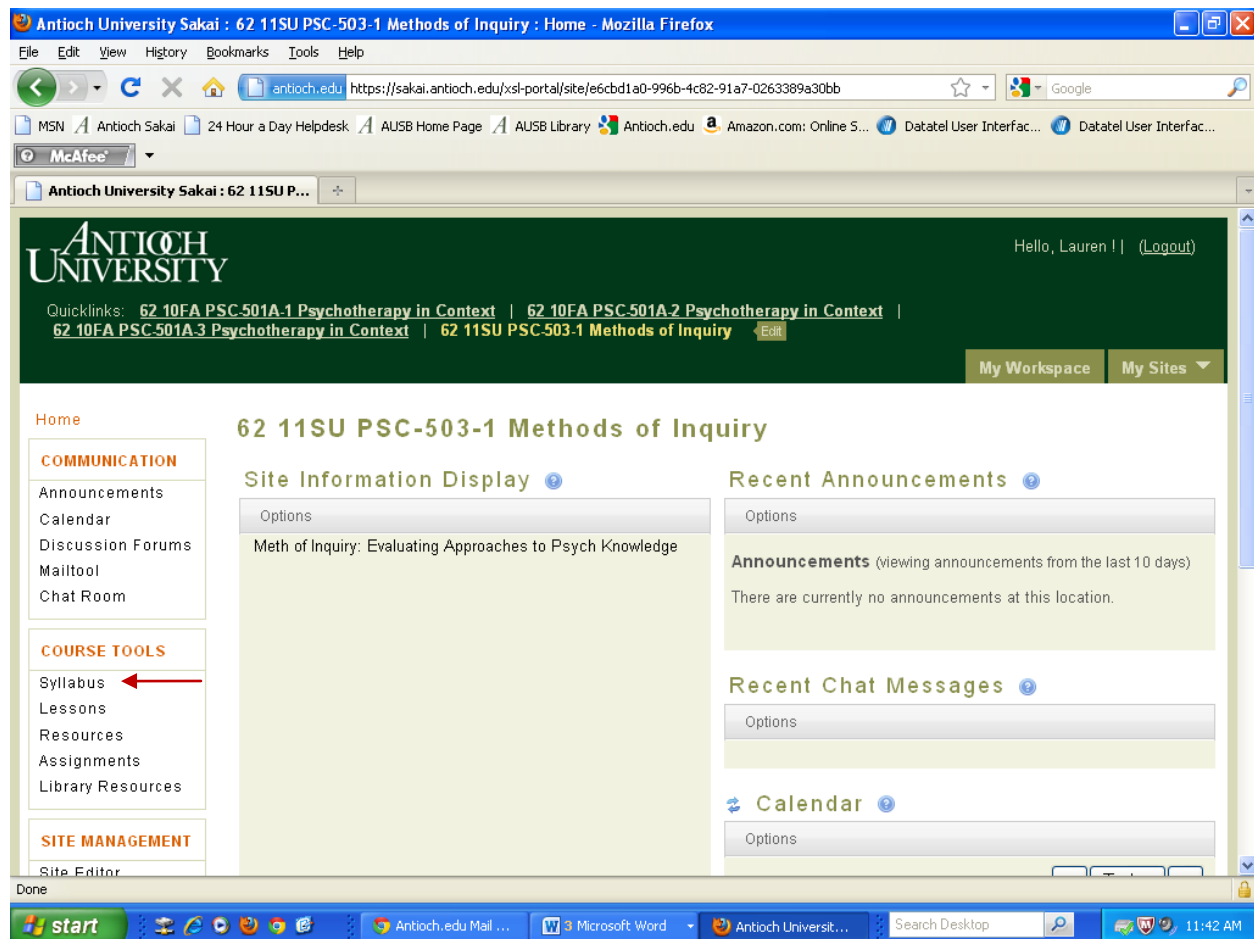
Antioch University Sakai : 62 11SU PSC-503-1 Methods of Inquiry : Home - Mozilla Firefox

File Edit View History Bookmarks Tools Help

antioch.edu https://sakai.antioch.edu/xsl-portal/site/e6cbd1a0-996b-4c82-91a7-0263389a30bb

Google

MSN Antioch Sakai 24 Hour a Day Helpdesk AUSB Home Page AUSB Library Antioch.edu Amazon.com: Online S... Datatel User Interfac... Datatel User Interfac...

McAfee

Antioch University Sakai : 62 11SU P...

ANTIOCH UNIVERSITY

Hello, Lauren ! | (Logout)

Quicklinks: 62 10FA PSC-501A-1 Psychotherapy in Context | 62 10FA PSC-501A-2 Psychotherapy in Context | 62 10FA PSC-501A-3 Psychotherapy in Context | 62 11SU PSC-503-1 Methods of Inquiry Edit

My Workspace My Sites

Home

COMMUNICATION
Announcements
Calendar
Discussion Forums
Mailtool
Chat Room

COURSE TOOLS
Syllabus
Lessons
Resources
Assignments
Library Resources

SITE MANAGEMENT
Site Editor

62 11SU PSC-503-1 Methods of Inquiry

Site Information Display

Options

Meth of Inquiry: Evaluating Approaches to Psych Knowledge

Recent Announcements

Options

Announcements (viewing announcements from the last 10 days)

There are currently no announcements at this location.

Recent Chat Messages

Options

Calendar

Options

Done

start Antioch.edu Mail ... 3 Microsoft Word Antioch Universit... Search Desktop 11:42 AM